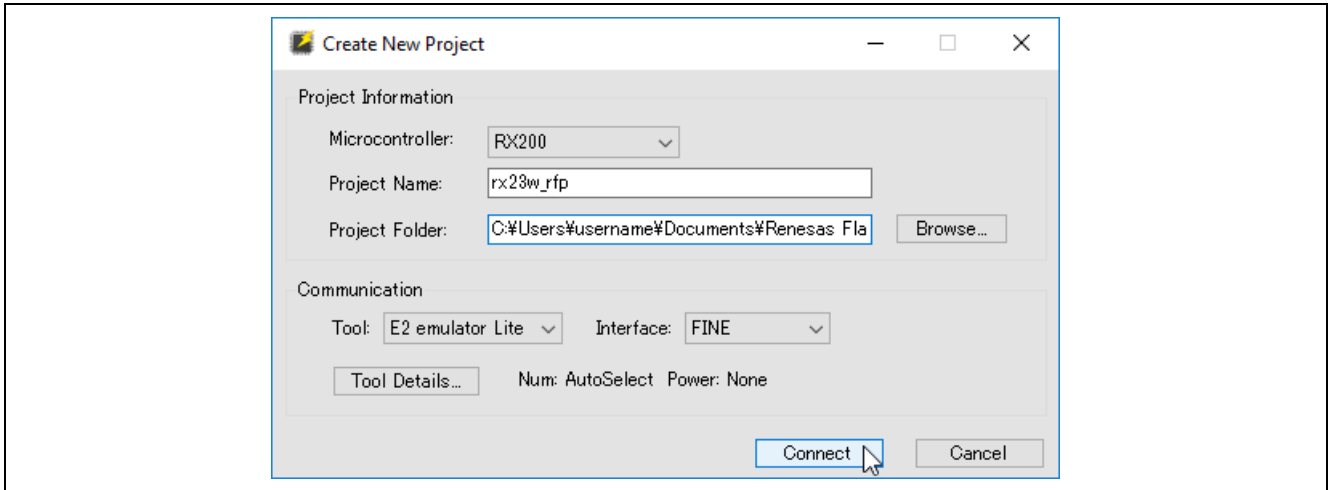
Create New Project

Project Information

Microcontroller: RX200

Project Name: rx23w_rfp

Project Folder: C:¥Users¥username¥Documents¥Renesas Fla

Browse...

Communication

Tool: E2 emulator Lite

Interface: FINE

Tool Details...

Num: AutoSelect Power: None

Connect

Cancel